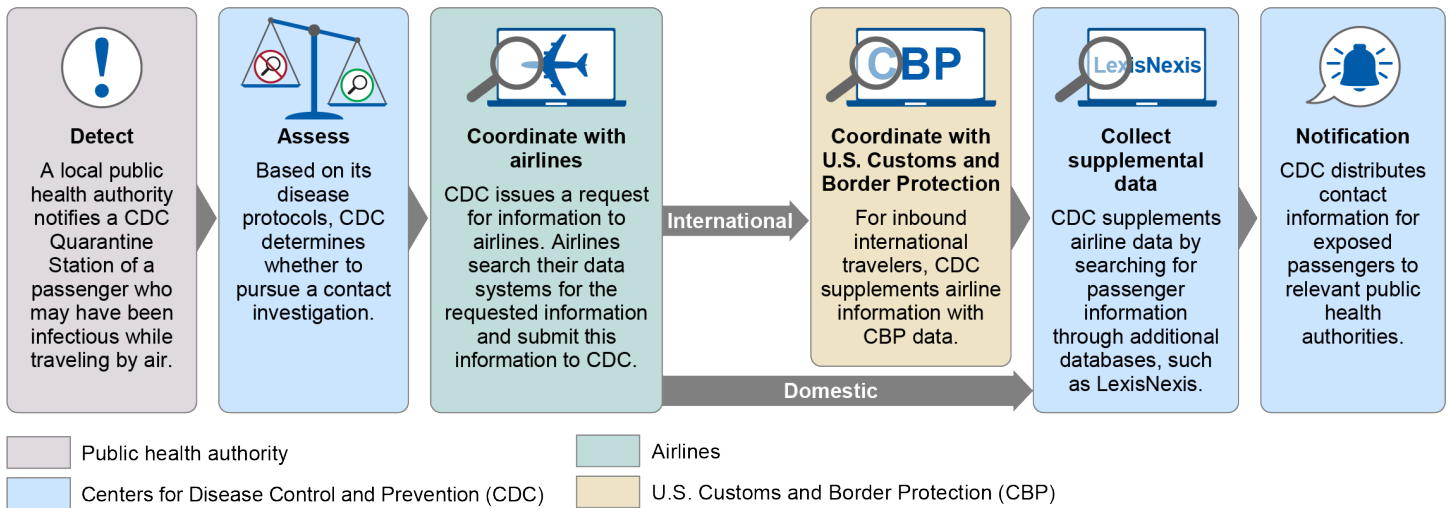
!

Detect

A local public health authority notifies a CDC Quarantine Station of a passenger who may have been infectious while traveling by air.

Assess

Based on its disease protocols, CDC determines whether to pursue a contact investigation.

Coordinate with airlines

CDC issues a request for information to airlines. Airlines search their data systems for the requested information and submit this information to CDC.

International

Domestic

CBP

Coordinate with U.S. Customs and Border Protection

For inbound international travelers, CDC supplements airline information with CBP data.

LexisNexis

Collect supplemental data

CDC supplements airline data by searching for passenger information through additional databases, such as LexisNexis.

Notification

CDC distributes contact information for exposed passengers to relevant public health authorities.

Public health authority

Centers for Disease Control and Prevention (CDC)

Airlines

U.S. Customs and Border Protection (CBP)